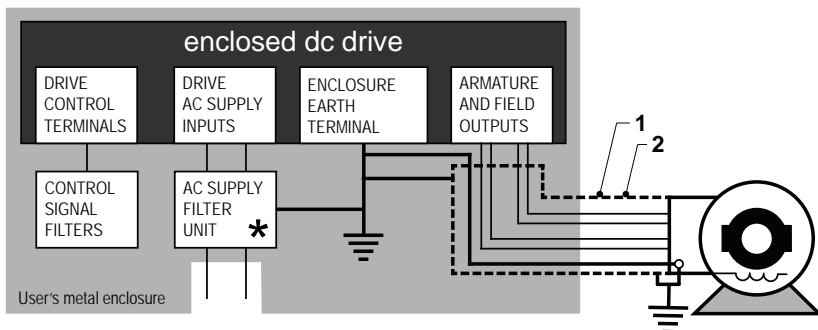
enclosed dc drive

DRIVE CONTROL TERMINALS

DRIVE AC SUPPLY INPUTS

ENCLOSURE EARTH TERMINAL

ARMATURE AND FIELD OUTPUTS

1

2

CONTROL SIGNAL FILTERS

AC SUPPLY FILTER UNIT

*

User's metal enclosure